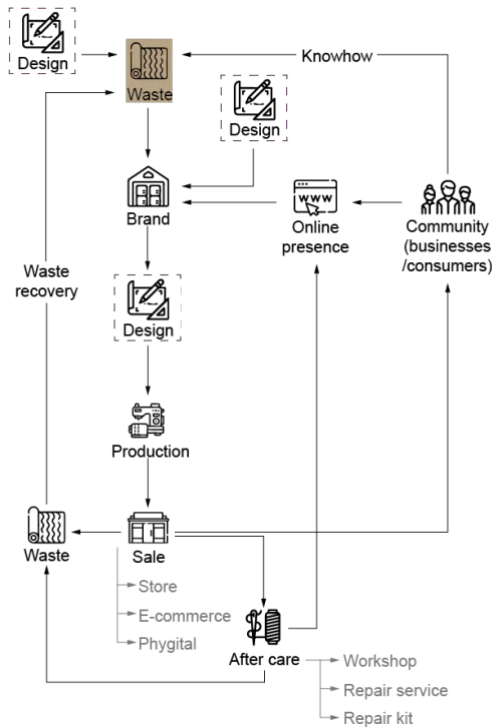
Design

Waste

Knowhow

Design

www

Brand

Online presence

Community (businesses /consumers)

Waste recovery

Design

Production

Waste

Sale

Store

E-commerce

Phygital

After care

Workshop

Repair service

Repair kit